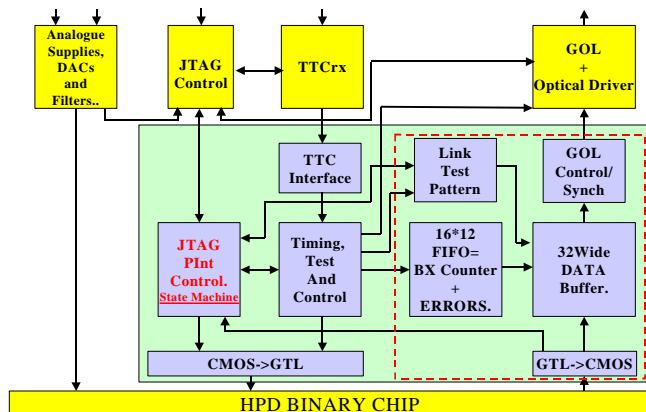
Analogue Supplies, DACs and Filters..

JTAG Control

TTCrx

GOL + Optical Driver

TTC Interface

Link Test Pattern

GOL Control/ Synch

JTAG PInt Control. State Machine

Timing, Test And Control

16*12 FIFO= BX Counter + ERRORS.

32Wide DATA Buffer.

CMOS->GTL

GTL->CMOS

HPD BINARY CHIP